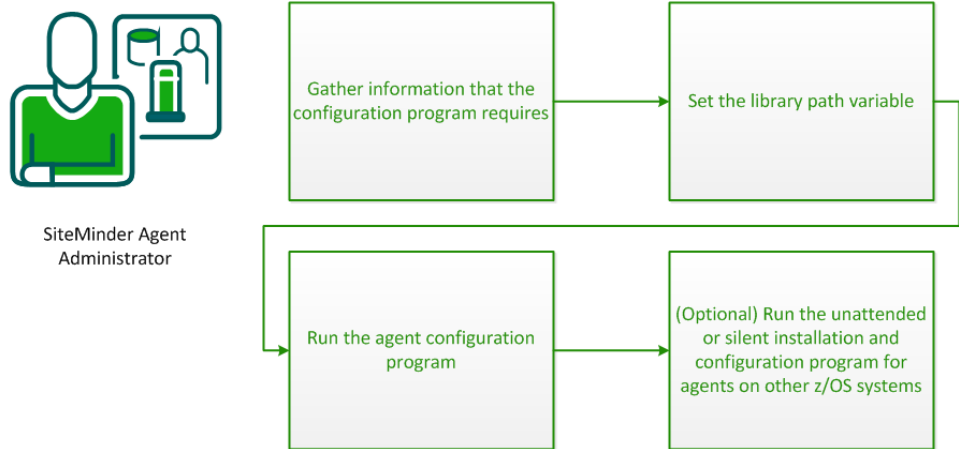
SiteMinder Agent Administrator

Gather information that the configuration program requires

Set the library path variable

Run the agent configuration program

(Optional) Run the unattended or silent installation and configuration program for agents on other z/OS systems